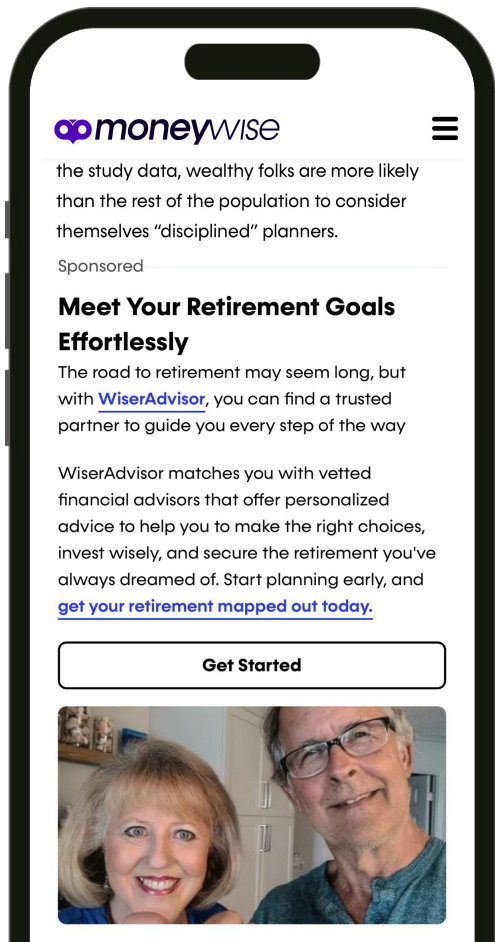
moneywise

the study data, wealthy folks are more likely than the rest of the population to consider themselves “disciplined” planners.

Sponsored

Meet Your Retirement Goals Effortlessly

The road to retirement may seem long, but with WiserAdvisor, you can find a trusted partner to guide you every step of the way

WiserAdvisor matches you with vetted financial advisors that offer personalized advice to help you to make the right choices, invest wisely, and secure the retirement you've always dreamed of. Start planning early, and get your retirement mapped out today.

Get Started